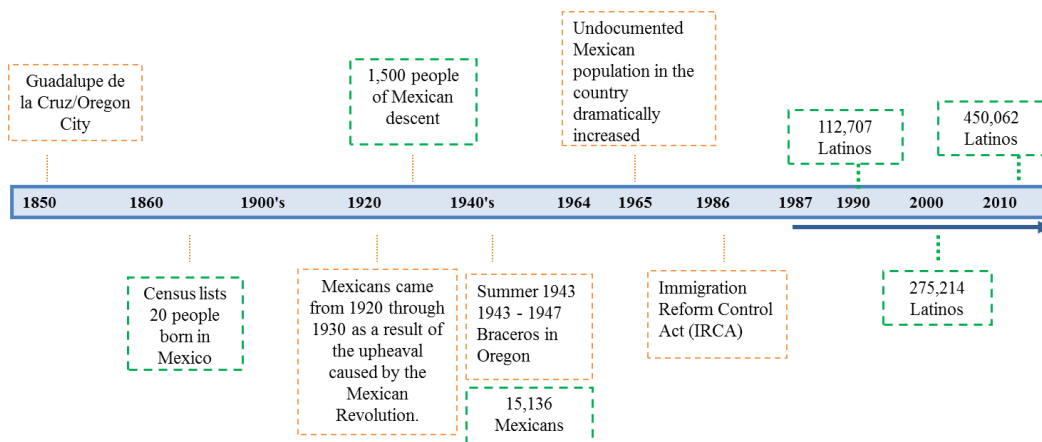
Guadalupe de la Cruz/Oregon City

1,500 people of Mexican descent

Undocumented Mexican population in the country dramatically increased

112,707 Latinos

450,062 Latinos

1850 1860 1900's 1920 1940's 1964 1965 1986 1987 1990 2000 2010

Census lists 20 people born in Mexico

Mexicans came from 1920 through 1930 as a result of the upheaval caused by the Mexican Revolution.

Summer 1943 1943 - 1947 Braceros in Oregon

15,136 Mexicans

Immigration Reform Control Act (IRCA)

275,214 Latinos